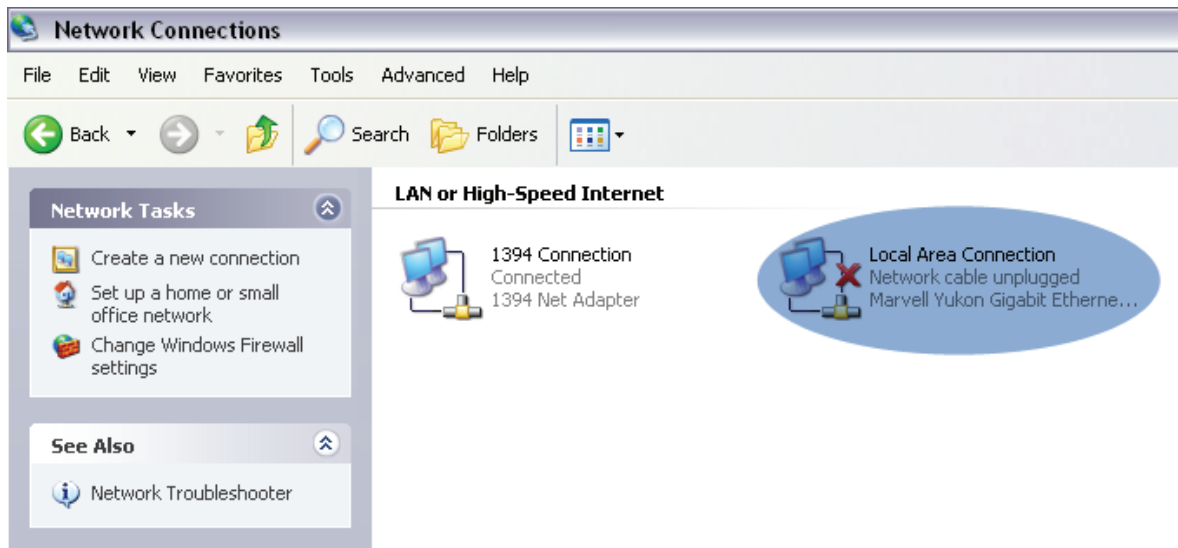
Network Connections

File Edit View Favorites Tools Advanced Help

Back Search Folders

Network Tasks

Create a new connection

Set up a home or small office network

Change Windows Firewall settings

See Also

Network Troubleshooter

LAN or High-Speed Internet

1394 Connection
Connected
1394 Net Adapter

Local Area Connection
Network cable unplugged
Marvell Yukon Gigabit Etherne...